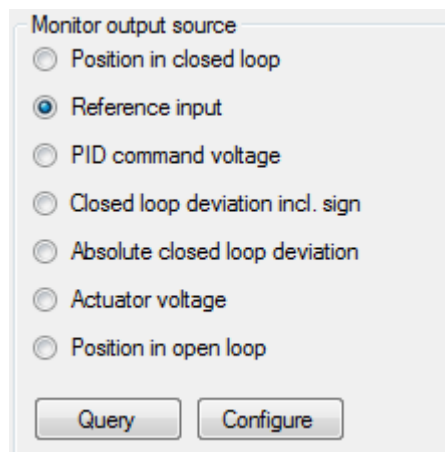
Monitor output source

Position in closed loop

Reference input

PID command voltage

Closed loop deviation incl. sign

Absolute closed loop deviation

Actuator voltage

Position in open loop

Query

Configure